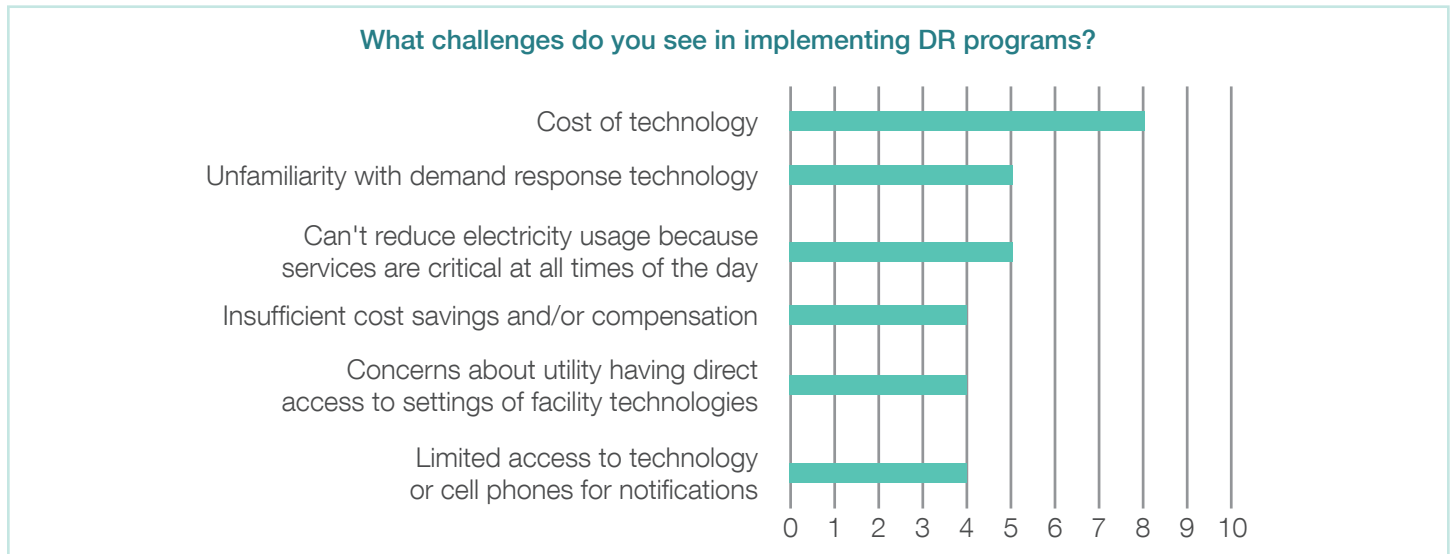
What challenges do you see in implementing DR programs?

Cost of technology

Unfamiliarity with demand response technology

Can't reduce electricity usage because services are critical at all times of the day

Insufficient cost savings and/or compensation

Concerns about utility having direct access to settings of facility technologies

Limited access to technology or cell phones for notifications

0 1 2 3 4 5 6 7 8 9 10